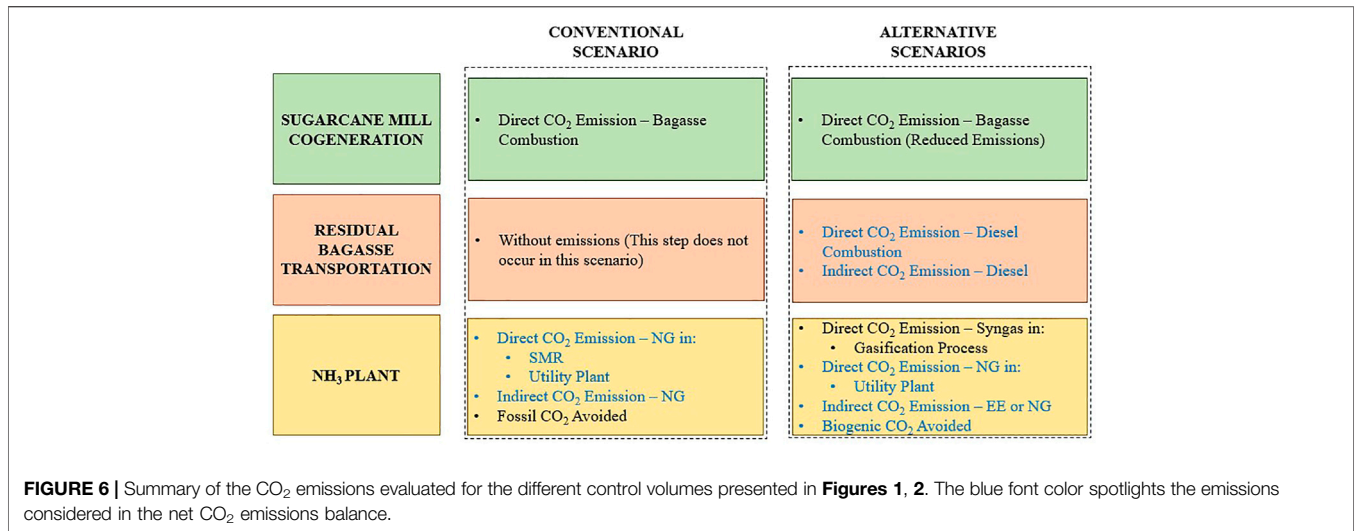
| | CONVENTIONAL SCENARIO | ALTERNATIVE SCENARIOS |
|---|---|---|
| SUGARCANE MILL COGENERATION | • Direct $CO_2$ Emission – Bagasse Combustion | • Direct $CO_2$ Emission – Bagasse Combustion (Reduced Emissions) |
| RESIDUAL BAGASSE TRANSPORTATION | • Without emissions (This step does not occur in this scenario) | • Direct $CO_2$ Emission – Diesel Combustion<br>• Indirect $CO_2$ Emission – Diesel |
| $NH_3$ PLANT | • Direct $CO_2$ Emission – NG in:<br>• SMR<br>• Utility Plant<br>• Indirect $CO_2$ Emission – NG<br>• Fossil $CO_2$ Avoided | • Direct $CO_2$ Emission – Syngas in:<br>• Gasification Process<br>• Direct $CO_2$ Emission – NG in:<br>• Utility Plant<br>• Indirect $CO_2$ Emission – EE or NG<br>• Biogenic $CO_2$ Avoided |

**FIGURE 6 |** Summary of the $CO_2$ emissions evaluated for the different control volumes presented in **Figures 1, 2**. The blue font color spotlights the emissions considered in the net $CO_2$ emissions balance.